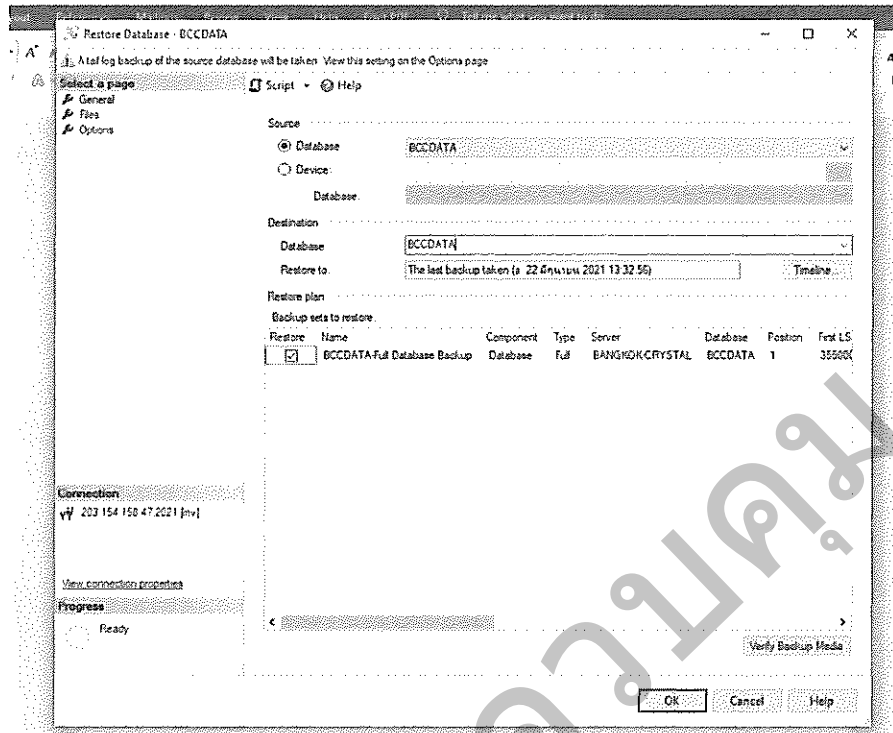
Restore Database - BCCDATA

A tail log backup of the source database will be taken. View this setting on the Options page

Select a page
General
Files
Options

Script ▾ Help

Source
Database BCCDATA
Device:
Database:

Destination
Database BCCDATA
Restore to: The last backup taken (a 22 สิงหาคม 2021 13:32:56) Timeline...

Restore plan
Backup sets to restore:

| Restore | Name | Component | Type | Server | Database | Position | First LS |
|---|---|---|---|---|---|---|---|
| ☑ | BCCDATA-Full Database Backup | Database | Full | BANGKOK-CRYSTAL | BCCDATA | 1 | 35500( |

Connection
203.154.158.47.2021 [mv]

View connection properties

Progress
Ready

Verify Backup Media

OK Cancel Help